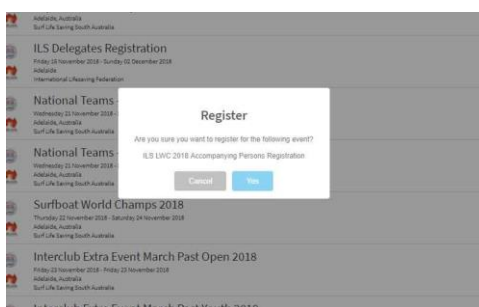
Adelaide, Australia
Surf Life Saving South Australia

ILS Delegates Registration
Friday 16 November 2018 - Sunday 02 December 2018
Adelaide
International Lifesaving Federation

National Teams - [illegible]
Wednesday 21 November 2018 - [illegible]
Adelaide, Australia
Surf Life Saving South Australia

National Teams - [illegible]
Wednesday 21 November 2018 - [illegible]
Adelaide, Australia
Surf Life Saving South Australia

Register
Are you sure you want to register for the following event?
ILS LWC 2018 Accompanying Persons Registration
Cancel
Yes

Surfboat World Champs 2018
Thursday 22 November 2018 - Saturday 24 November 2018
Adelaide, Australia
Surf Life Saving South Australia

Interclub Extra Event March Past Open 2018
Friday 23 November 2018 - Friday 23 November 2018
Adelaide, Australia
Surf Life Saving South Australia

Interclub Extra Event March Past Youth 2018